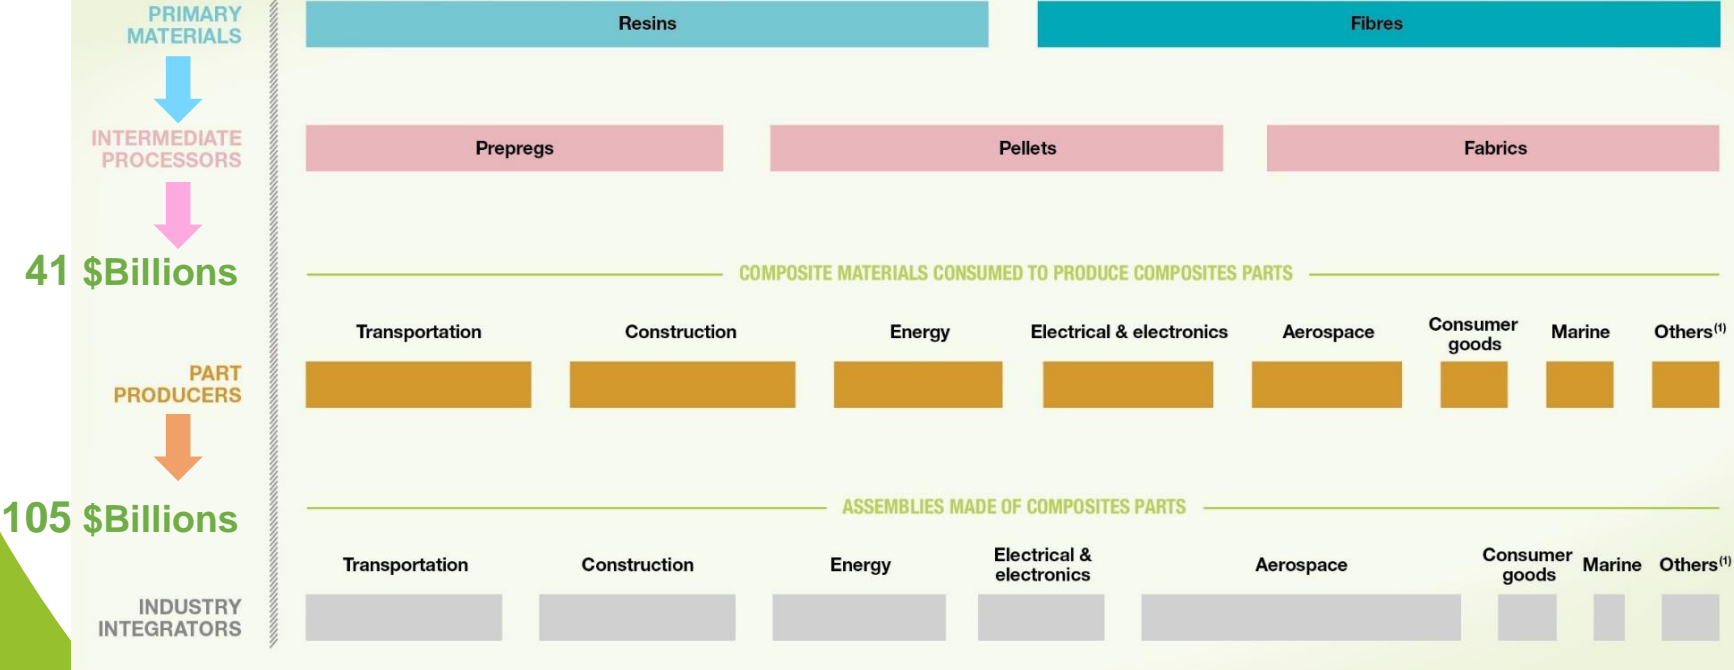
PRIMARY MATERIALS

Resins

Fibres

INTERMEDIATE PROCESSORS

Prepregs

Pellets

Fabrics

41 $Billions

COMPOSITE MATERIALS CONSUMED TO PRODUCE COMPOSITES PARTS

Transportation

Construction

Energy

Electrical & electronics

Aerospace

Consumer goods

Marine

Others$^{(1)}$

PART PRODUCERS

105 $Billions

ASSEMBLIES MADE OF COMPOSITES PARTS

Transportation

Construction

Energy

Electrical & electronics

Aerospace

Consumer goods

Marine

Others$^{(1)}$

INDUSTRY INTEGRATORS